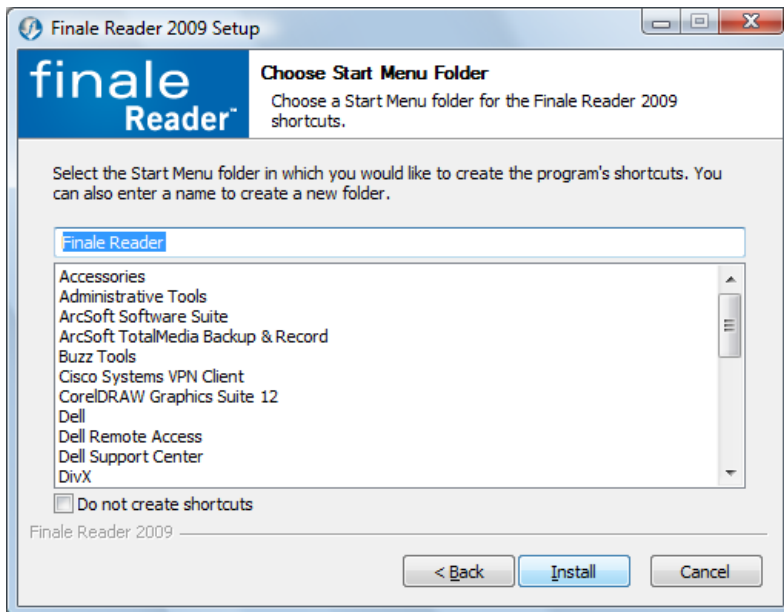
Finale Reader 2009 Setup

finale Reader™

Choose Start Menu Folder

Choose a Start Menu folder for the Finale Reader 2009 shortcuts.

Select the Start Menu folder in which you would like to create the program's shortcuts. You can also enter a name to create a new folder.

Finale Reader

Accessories
Administrative Tools
ArcSoft Software Suite
ArcSoft TotalMedia Backup & Record
Buzz Tools
Cisco Systems VPN Client
CorelDRAW Graphics Suite 12
Dell
Dell Remote Access
Dell Support Center
DivX

Do not create shortcuts

Finale Reader 2009

< Back

Install

Cancel